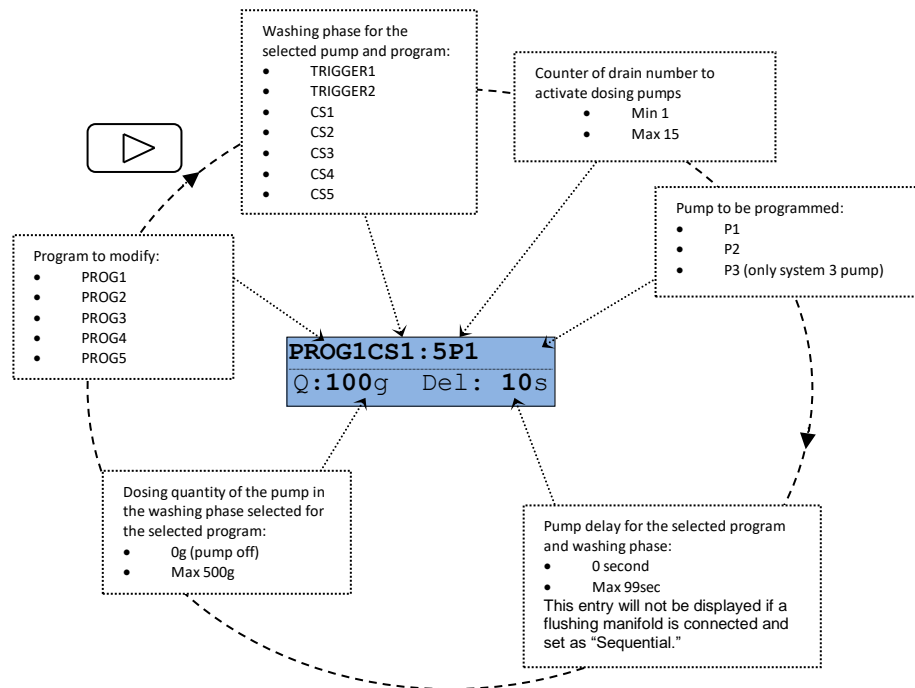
Washing phase for the selected pump and program:
- TRIGGER1
- TRIGGER2
- CS1
- CS2
- CS3
- CS4
- CS5

Counter of drain number to activate dosing pumps
- Min 1
- Max 15

Pump to be programmed:
- P1
- P2
- P3 (only system 3 pump)

Program to modify:
- PROG1
- PROG2
- PROG3
- PROG4
- PROG5

PROG1CS1:5P1
Q:100g Del: 10s

Dosing quantity of the pump in the washing phase selected for the selected program:
- 0g (pump off)
- Max 500g

Pump delay for the selected program and washing phase:
- 0 second
- Max 99sec

This entry will not be displayed if a flushing manifold is connected and set as “Sequential.”